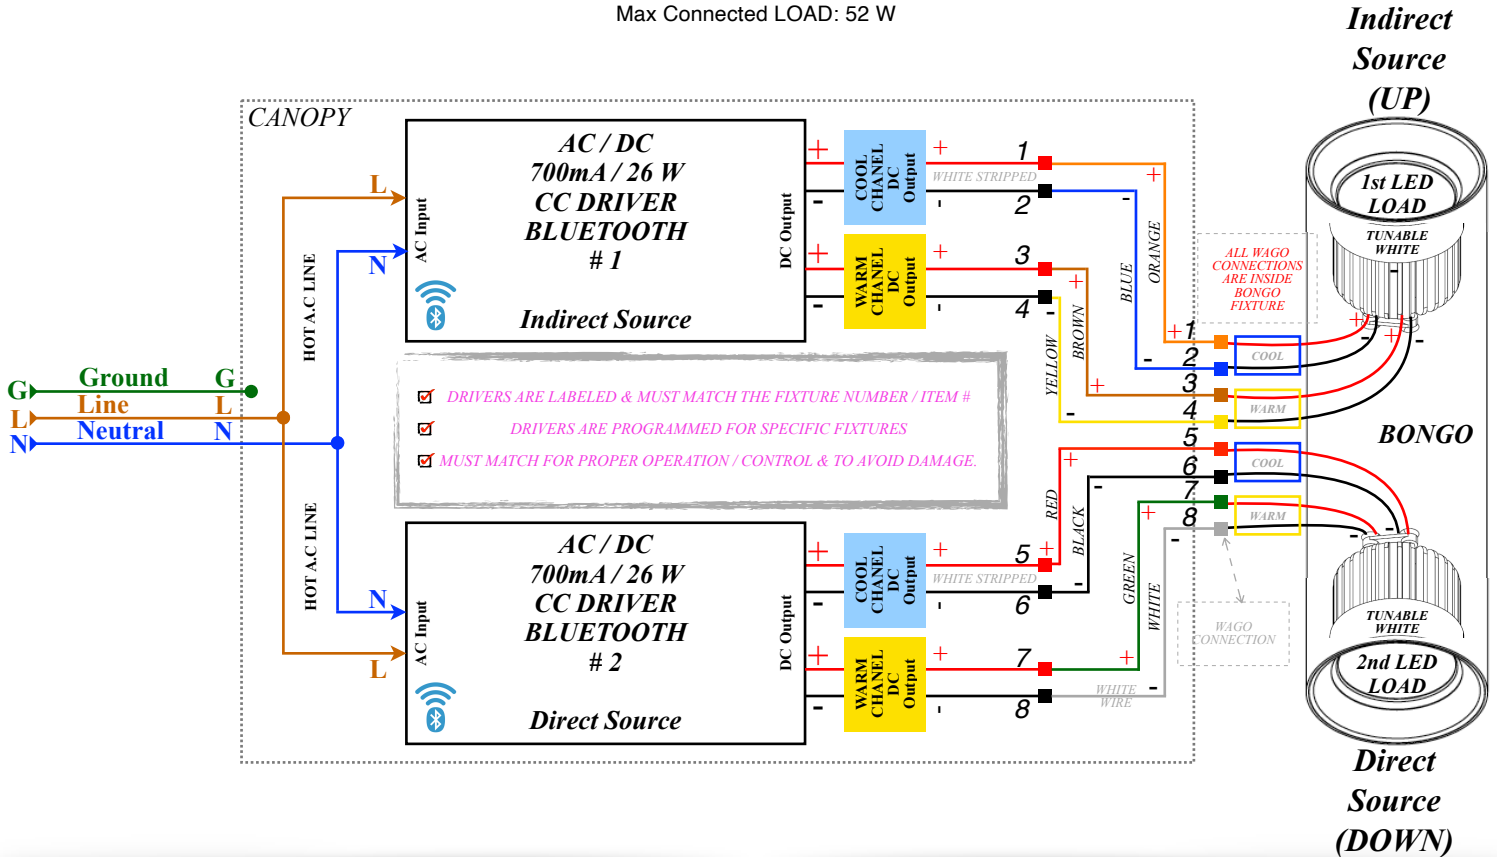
Max Connected LOAD: 52 W

Indirect Source (UP)

CANOPY

AC / DC
700mA / 26 W
CC DRIVER
BLUETOOTH
# 1

Indirect Source

AC Input

DC Output

COOL CHANEL DC Output

WARM CHANEL DC Output

+ - + -

+ 1 WHITE STRIPPED - 2

+ 3 - 4

L N

HOT A.C LINE

G Ground G
L Line L
N Neutral N

BLUE ORANGE BROWN YELLOW

ALL WAGO CONNECTIONS ARE INSIDE BONGO FIXTURE

1st LED LOAD
TUNABLE WHITE

+1 -2 3 +4

COOL WARM

BONGO

DRIVERS ARE LABELED & MUST MATCH THE FIXTURE NUMBER / ITEM #
DRIVERS ARE PROGRAMMED FOR SPECIFIC FIXTURES
MUST MATCH FOR PROPER OPERATION / CONTROL & TO AVOID DAMAGE.

5 6 7 8

COOL WARM

RED BLACK GREEN WHITE

HOT A.C LINE

N L

AC / DC
700mA / 26 W
CC DRIVER
BLUETOOTH
# 2

Direct Source

AC Input

DC Output

COOL CHANEL DC Output

WARM CHANEL DC Output

+ 5 WHITE STRIPPED - 6

+ 7 WHITE WIRE - 8

WAGO CONNECTION

TUNABLE WHITE
2nd LED LOAD

Direct Source (DOWN)